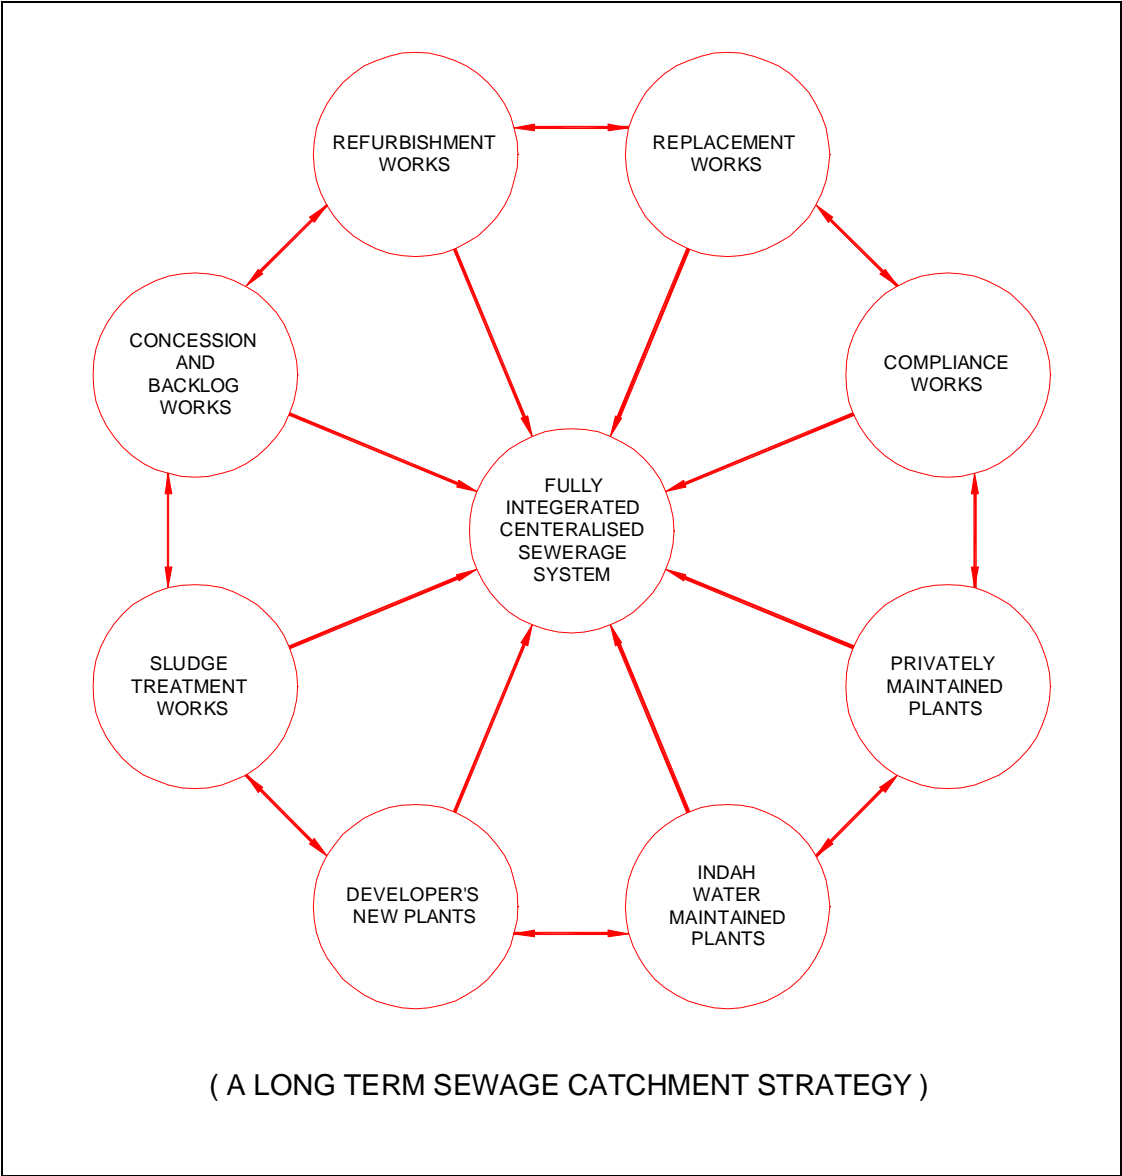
REFURBISHMENT WORKS

REPLACEMENT WORKS

CONCESSION AND BACKLOG WORKS

COMPLIANCE WORKS

FULLY INTEGERATED CENTERALISED SEWERAGE SYSTEM

SLUDGE TREATMENT WORKS

PRIVATELY MAINTAINED PLANTS

DEVELOPER'S NEW PLANTS

INDAH WATER MAINTAINED PLANTS

( A LONG TERM SEWAGE CATCHMENT STRATEGY )